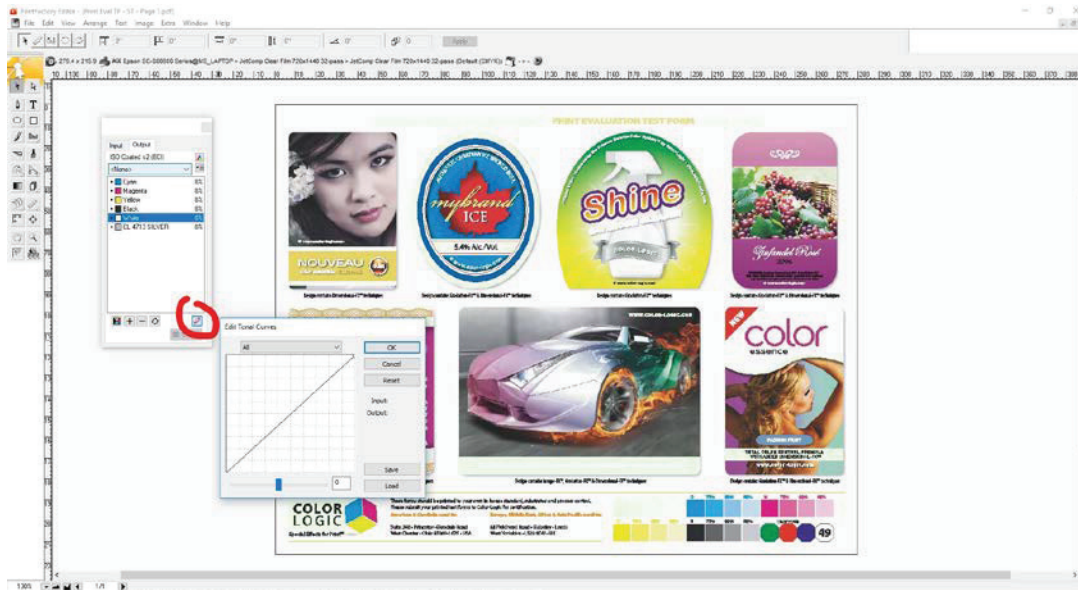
File Edit View Arrange Text Image Extra Window Help

Apply

Input Output
ISO Coated v2 (ECI)
<None>
Cyan 0%
Magenta 0%
Yellow 0%
Black 0%
White 0%
CL 4713 SILVER 0%

Edit Tonal Curves
All
OK
Cancel
Reset
Input:
Output:
Save
Load
0

PRINT EVALUATION TEST FORM

NOUVEAU

mybrand ICE
5.4% Alc./Vol.

Shine

Zinfandel Rosé

WWW.COLOR-LOGIC.COM

color essence

COLOR LOGIC

49

130%